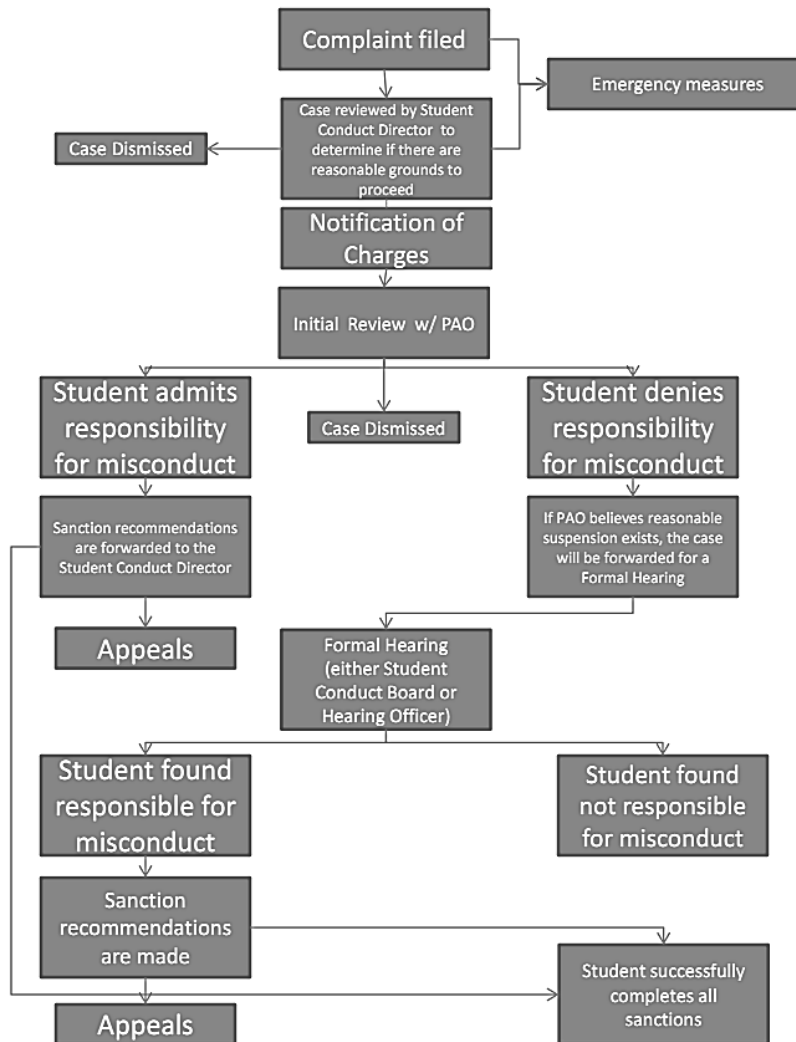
Complaint filed

Emergency measures

Case reviewed by Student Conduct Director to determine if there are reasonable grounds to proceed

Case Dismissed

Notification of Charges

Initial Review w/ PAO

Student admits responsibility for misconduct

Case Dismissed

Student denies responsibility for misconduct

Sanction recommendations are forwarded to the Student Conduct Director

If PAO believes reasonable suspension exists, the case will be forwarded for a Formal Hearing

Appeals

Formal Hearing (either Student Conduct Board or Hearing Officer)

Student found responsible for misconduct

Student found not responsible for misconduct

Sanction recommendations are made

Student successfully completes all sanctions

Appeals